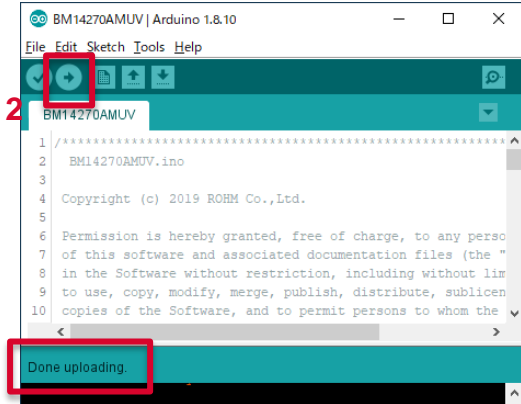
BM14270AMUV | Arduino 1.8.10

File Edit Sketch Tools Help

2

BM14270AMUV

1 /*****************************************************************************
2 BM14270AMUV.ino
3
4 Copyright (c) 2019 ROHM Co.,Ltd.
5
6 Permission is hereby granted, free of charge, to any perso
7 of this software and associated documentation files (the "
8 in the Software without restriction, including without lim
9 to use, copy, modify, merge, publish, distribute, sublicen
10 copies of the Software, and to permit persons to whom the

Done uploading.